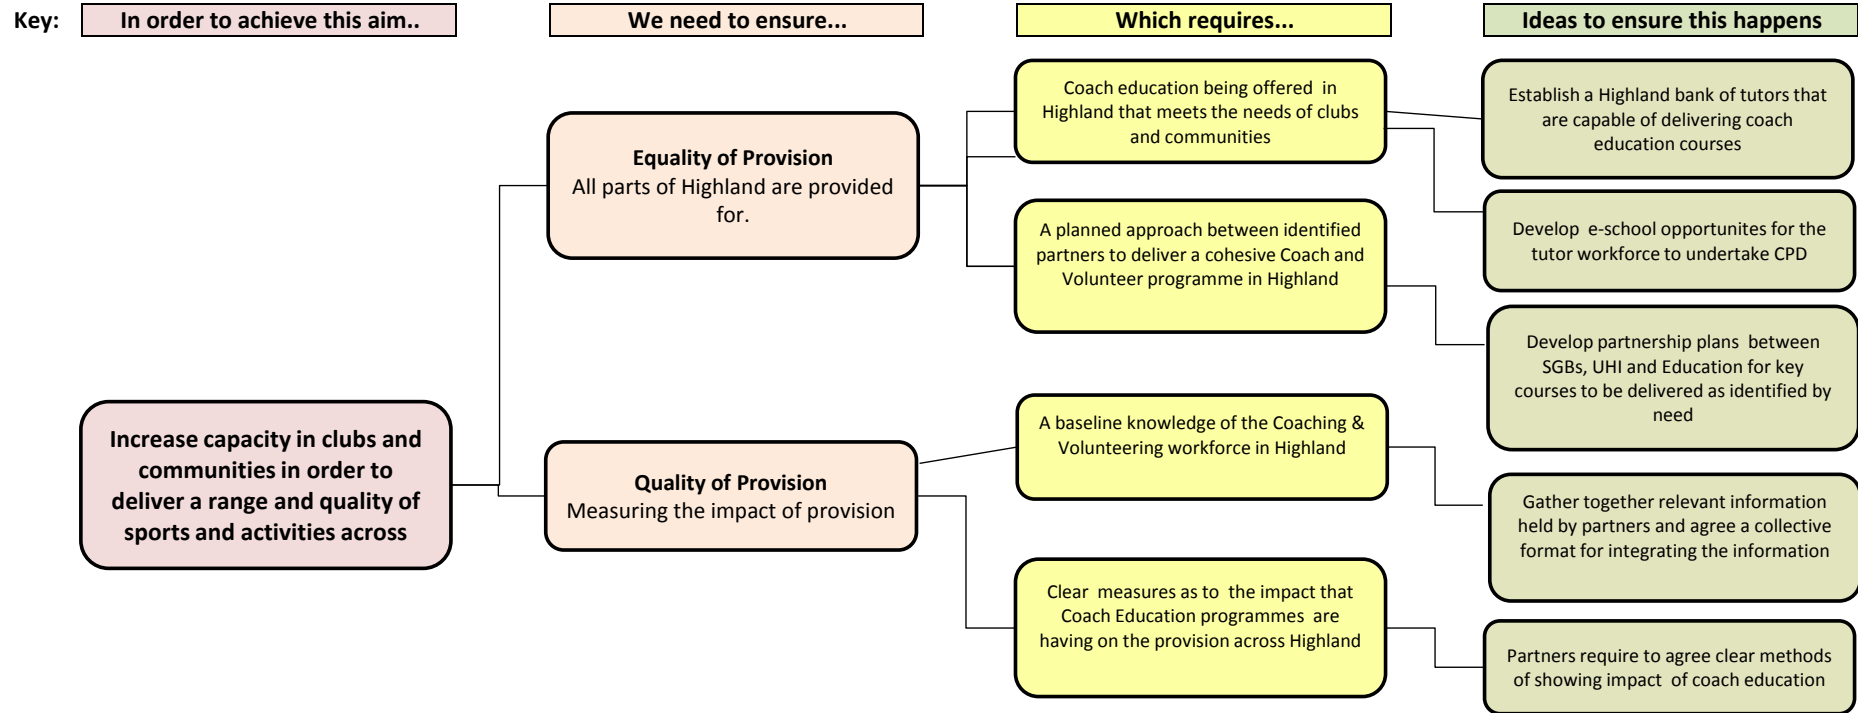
Key: In order to achieve this aim.. We need to ensure... Which requires... Ideas to ensure this happens

Increase capacity in clubs and communities in order to deliver a range and quality of sports and activities across

Equality of Provision
All parts of Highland are provided for.

Quality of Provision
Measuring the impact of provision

Coach education being offered in Highland that meets the needs of clubs and communities

A planned approach between identified partners to deliver a cohesive Coach and Volunteer programme in Highland

A baseline knowledge of the Coaching & Volunteering workforce in Highland

Clear measures as to the impact that Coach Education programmes are having on the provision across Highland

Establish a Highland bank of tutors that are capable of delivering coach education courses

Develop e-school opportunites for the tutor workforce to undertake CPD

Develop partnership plans between SGBs, UHI and Education for key courses to be delivered as identified by need

Gather together relevant information held by partners and agree a collective format for integrating the information

Partners require to agree clear methods of showing impact of coach education